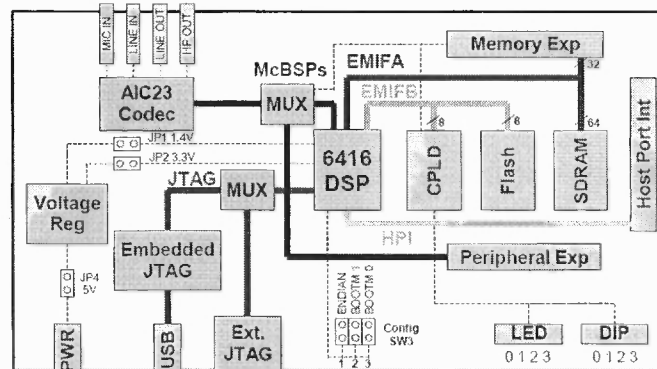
MIC IN
LINE IN
LINE OUT
HP OUT

AIC23
Codec

McBSPs
MUX

EMIFA
Memory Exp
32

EMIFB
8
8
64

6416
DSP

CPLD
Flash
SDRAM
Host Port Int

JP1 1.4V
JP2 3.3V

Voltage
Reg

JTAG
MUX

HPI

Embedded
JTAG

Peripheral Exp

JP4
5V

PWR
USB

Ext.
JTAG

ENDIAN
BOOTM 1
BOOTM 0
1 2 3

Config
SW3

LED
0 1 2 3

DIP
0 1 2 3